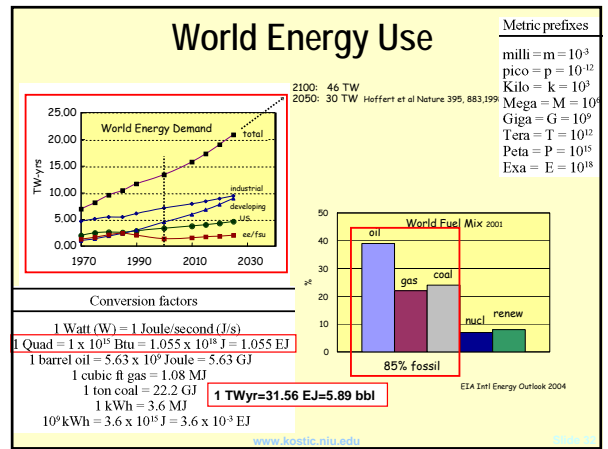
World Energy Use

Metric prefixes

milli = m = $10^{-3}$
pico = p = $10^{-12}$
Kilo = k = $10^{3}$
Mega = M = $10^{6}$
Giga = G = $10^{9}$
Tera = T = $10^{12}$
Peta = P = $10^{15}$
Exa = E = $10^{18}$

2100: 46 TW
2050: 30 TW Hoffert et al Nature 395, 883,1998

World Energy Demand

TW-yrs

25.00
20.00
15.00
10.00
5.00
0.00

1970 1990 2010 2030

total
industrial
developing
U.S.
ee/fsu

World Fuel Mix 2001

%

50
40
30
20
10
0

oil
gas
coal
nucl
renew

85% fossil

EIA Intl Energy Outlook 2004

Conversion factors

1 Watt (W) = 1 Joule/second (J/s)
1 Quad = 1 x $10^{15}$ Btu = 1.055 x $10^{18}$ J = 1.055 EJ
1 barrel oil = 5.63 x $10^{9}$ Joule = 5.63 GJ
1 cubic ft gas = 1.08 MJ
1 ton coal = 22.2 GJ
1 kWh = 3.6 MJ
$10^{9}$ kWh = 3.6 x $10^{15}$ J = 3.6 x $10^{-3}$ EJ

1 TWyr=31.56 EJ=5.89 bbl

www.kostic.niu.edu

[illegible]